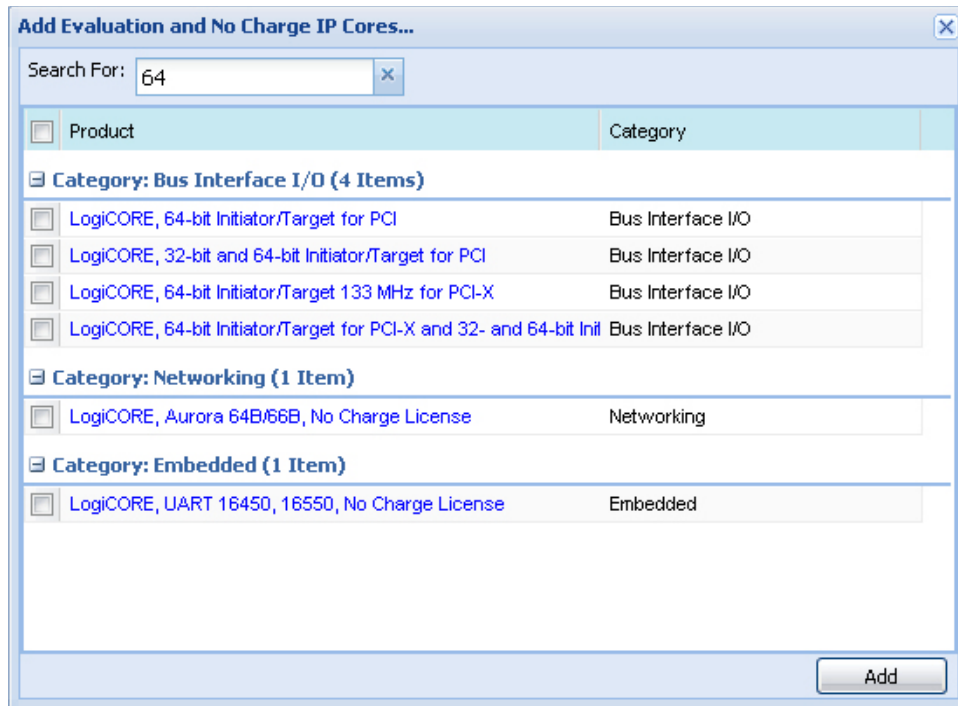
Add Evaluation and No Charge IP Cores...

Search For: 64

| Product | Category |
|---|---|
| **Category: Bus Interface I/O (4 Items)** | |
| LogiCORE, 64-bit Initiator/Target for PCI | Bus Interface I/O |
| LogiCORE, 32-bit and 64-bit Initiator/Target for PCI | Bus Interface I/O |
| LogiCORE, 64-bit Initiator/Target 133 MHz for PCI-X | Bus Interface I/O |
| LogiCORE, 64-bit Initiator/Target for PCI-X and 32- and 64-bit Init | Bus Interface I/O |
| **Category: Networking (1 Item)** | |
| LogiCORE, Aurora 64B/66B, No Charge License | Networking |
| **Category: Embedded (1 Item)** | |
| LogiCORE, UART 16450, 16550, No Charge License | Embedded |

Add